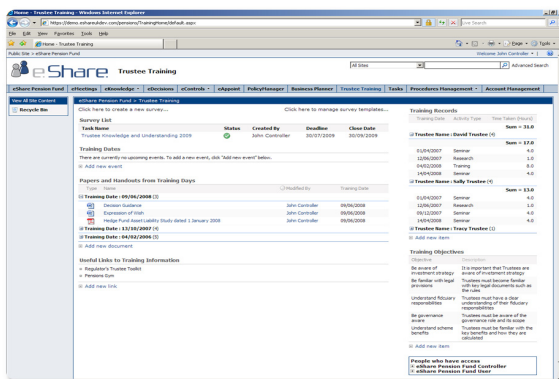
Home - Trustee Training - Windows Internet Explorer

https://demo.eshareuldev.com/pensions/TrainingHome/default.aspx

Live Search

File Edit View Favorites Tools Help

Home - Trustee Training

Page Tools

Public Site > eShare Pension Fund

Welcome John Controller

eShare Trustee Training

All Sites

Advanced Search

eShare Pension Fund | eMeetings | eKnowledge | eDecisions | eControls | eAppoint | PolicyManager | Business Planner | Trustee Training | Tasks | Procedures Management | Account Management

View All Site Content

Recycle Bin

eShare Pension Fund > Trustee Training

Click here to create a new survey... Click here to manage survey templates...

Survey List

| Task Name | Status | Created By | Deadline | Close Date |
|---|---|---|---|---|
| Trustee Knowledge and Understanding 2009 | | John Controller | 30/07/2009 | 30/09/2009 |

Training Dates

There are currently no upcoming events. To add a new event, click "Add new event" below.

Add new event

Papers and Handouts from Training Days

| Type | Name | Modified By | Training Date |
|---|---|---|---|
| Training Date : 09/06/2008 (3) | | | |
| | Decision Guidance | John Controller | 09/06/2008 |
| | Expression of Wish | John Controller | 09/06/2008 |
| | Hedge Fund Asset Liability Study dated 1 January 2008 | John Controller | 09/06/2008 |
| Training Date : 13/10/2007 (4) | | | |
| Training Date : 04/02/2008 (3) | | | |

Add new document

Useful Links to Training Information

Regulator's Trustee Toolkit

Pensions Gym

Add new link

Training Records

| Training Date | Activity Type | Time Taken (Hours) |
|---|---|---|
| | | Sum = 31.0 |
| Trustee Name : David Trustee (4) | | |
| | | Sum = 17.0 |
| 01/04/2007 | Seminar | 4.0 |
| 12/06/2007 | Research | 1.0 |
| 04/02/2008 | Training | 8.0 |
| 14/04/2008 | Seminar | 4.0 |
| Trustee Name : Sally Trustee (4) | | |
| | | Sum = 13.0 |
| 01/04/2007 | Seminar | 4.0 |
| 12/06/2007 | Research | 1.0 |
| 09/12/2007 | Seminar | 4.0 |
| 14/04/2008 | Seminar | 4.0 |
| Trustee Name : Tracy Trustee (1) | | |

Add new item

Training Objectives

| Objective | Description |
|---|---|
| Be aware of investment strategy | It is important that Trustees are aware of investment strategy |
| Be familiar with legal provisions | Trustees must become familiar with key legal documents such as the rules |
| Understand fiduciary responsibilities | Trustees must have a clear understanding of their fiduciary responsibilities |
| Be governance aware | Trustees must be aware of the governance role and its scope |
| Understand scheme benefits | Trustees must be familiar with the key benefits and how they are calculated |

Add new item

People who have access

eShare Pension Fund Controller

eShare Pension Fund User